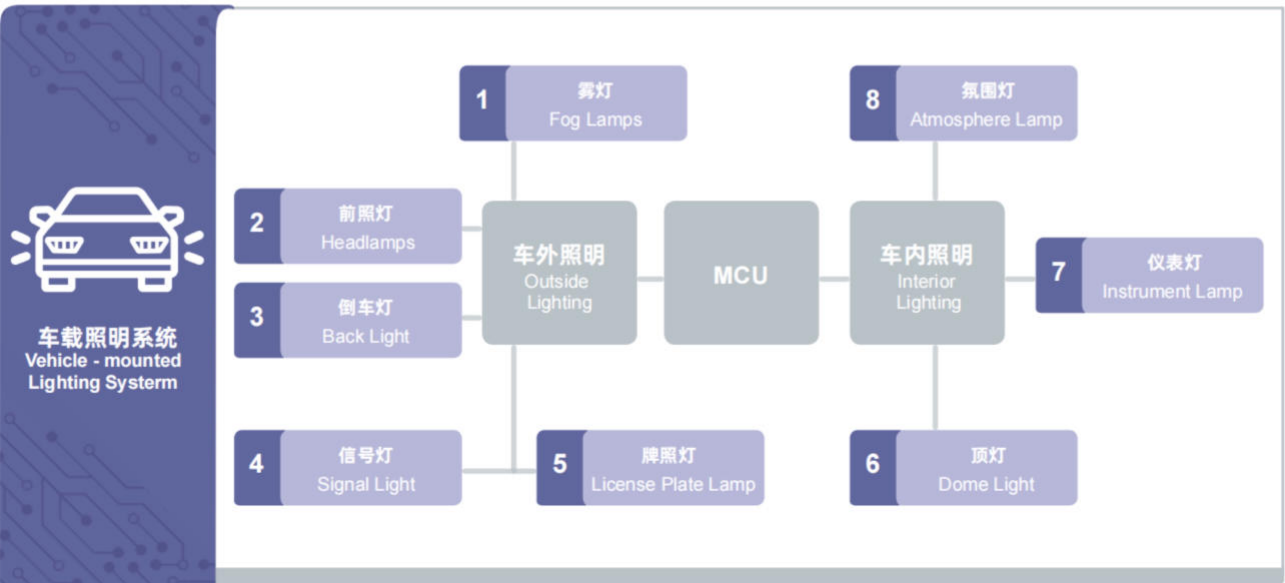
车载照明系统
Vehicle - mounted Lighting Systerm

1 雾灯 Fog Lamps

2 前照灯 Headlamps

3 倒车灯 Back Light

4 信号灯 Signal Light

5 牌照灯 License Plate Lamp

车外照明 Outside Lighting

MCU

车内照明 Interior Lighting

8 氛围灯 Atmosphere Lamp

7 仪表灯 Instrument Lamp

6 顶灯 Dome Light